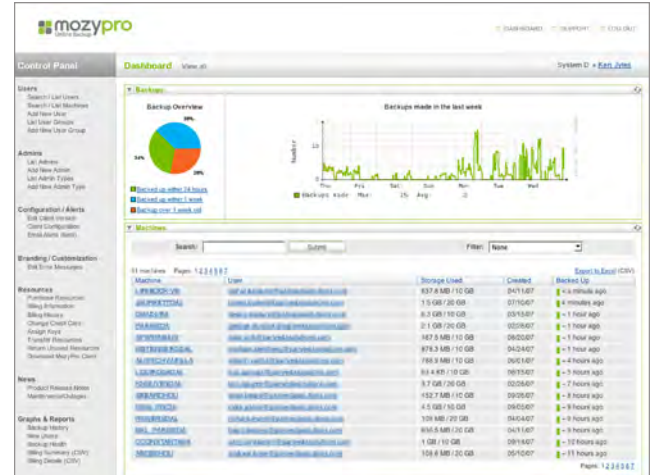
mozypro
Online Backup

DASHBOARD | SUPPORT | LOG OUT

Control Panel

Dashboard View all

System D > Ken Jyles

Users
Search / List Users
Search / List Machines
Add New User
List User Groups
Add New User Group

Admins
List Admins
Add New Admin
List Admin Types
Add New Admin Type

Configuration / Alerts
Edit Client Version
Client Configuration
Email Alerts (beta)

Branding / Customization
Edit Error Messages

Resources
Purchase Resources
Billing Information
Billing History
Change Credit Card
Assign Keys
Transfer Resources
Return Unused Resources
Download MozyPro Client

News
Product Release Notes
Maintenance/Outages

Graphs & Reports
Backup History
New Users
Backup Health
Billing Summary (CSV)
Billing Details (CSV)

Backups

Backup Overview

38%
34%
28%

Backed up within 24 hours
Backed up within 1 week
Backup over 1 week old

Backups made in the last week

Number

Thu Fri Sat Sun Mon Tue Wed

Backups made Mar 25 Avg

Machines

Search: Submit

Filter: None

51 machines Pages: 1 2 3 4 5 6 7

Export to Excel (CSV)

| Machine | User | Storage Used | Created | Backed Up |
|---|---|---|---|---|
| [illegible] | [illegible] | 837.6 MB / 10 GB | 04/11/07 | 4 a minute ago |
| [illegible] | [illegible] | 1.5 GB / 20 GB | 07/10/07 | 4 minutes ago |
| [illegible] | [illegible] | 6.3 GB / 10 GB | 03/17/07 | ~1 hour ago |
| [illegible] | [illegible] | 2.1 GB / 20 GB | 02/28/07 | ~1 hour ago |
| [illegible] | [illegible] | 167.5 MB / 10 GB | 06/22/07 | ~1 hour ago |
| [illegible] | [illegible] | 879.3 MB / 10 GB | 04/24/07 | ~1 hour ago |
| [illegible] | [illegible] | 788.3 MB / 10 GB | 06/01/07 | ~4 hours ago |
| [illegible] | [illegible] | 83.4 KB / 10 GB | 06/15/07 | ~1 hour ago |
| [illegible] | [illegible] | 3.7 GB / 20 GB | 02/05/07 | ~7 hours ago |
| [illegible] | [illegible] | 152.7 MB / 10 GB | 04/11/07 | ~8 hours ago |
| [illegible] | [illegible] | 4.5 GB / 10 GB | 03/03/07 | ~8 hours ago |
| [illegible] | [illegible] | 109 MB / 20 GB | 04/14/07 | ~8 hours ago |
| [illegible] | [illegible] | 655.5 MB / 20 GB | 04/11/07 | ~9 hours ago |
| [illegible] | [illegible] | 1 GB / 10 GB | 05/05/07 | ~10 hours ago |
| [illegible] | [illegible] | 4.1 GB / 20 GB | 06/13/07 | ~11 hours ago |

Pages: 1 2 3 4 5 6 7